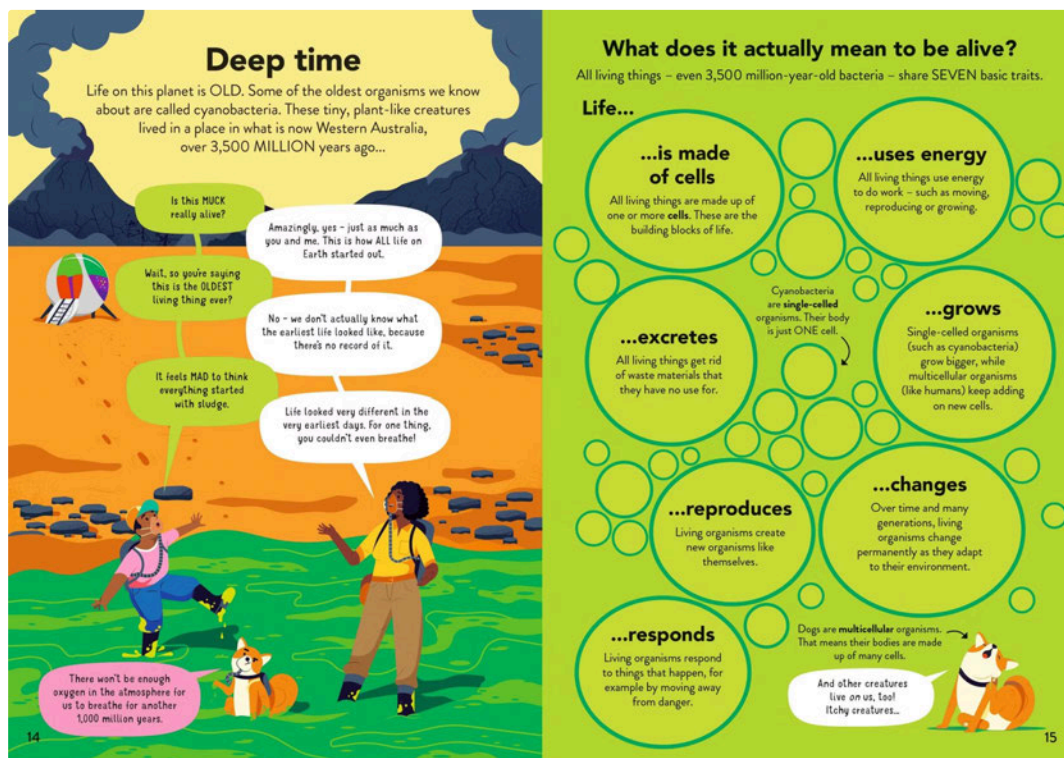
Deep time

Life on this planet is OLD. Some of the oldest organisms we know about are called cyanobacteria. These tiny, plant-like creatures lived in a place in what is now Western Australia, over 3,500 MILLION years ago...

Is this MUCK really alive?

Amazingly, yes – just as much as you and me. This is how ALL life on Earth started out.

Wait, so you're saying this is the OLDEST living thing ever?

No – we don't actually know what the earliest life looked like, because there's no record of it.

It feels MAD to think everything started with sludge.

Life looked very different in the very earliest days. For one thing, you couldn't even breathe!

There won't be enough oxygen in the atmosphere for us to breathe for another 1,000 million years.

14

What does it actually mean to be alive?

All living things – even 3,500 million-year-old bacteria – share SEVEN basic traits.

Life...

...is made of cells

All living things are made up of one or more cells. These are the building blocks of life.

...uses energy

All living things use energy to do work – such as moving, reproducing or growing.

Cyanobacteria are single-celled organisms. Their body is just ONE cell.

...excretes

All living things get rid of waste materials that they have no use for.

...grows

Single-celled organisms (such as cyanobacteria) grow bigger, while multicellular organisms (like humans) keep adding on new cells.

...reproduces

Living organisms create new organisms like themselves.

...changes

Over time and many generations, living organisms change permanently as they adapt to their environment.

...responds

Living organisms respond to things that happen, for example by moving away from danger.

Dogs are multicellular organisms. That means their bodies are made up of many cells.

And other creatures live on us, too! Itchy creatures...

15